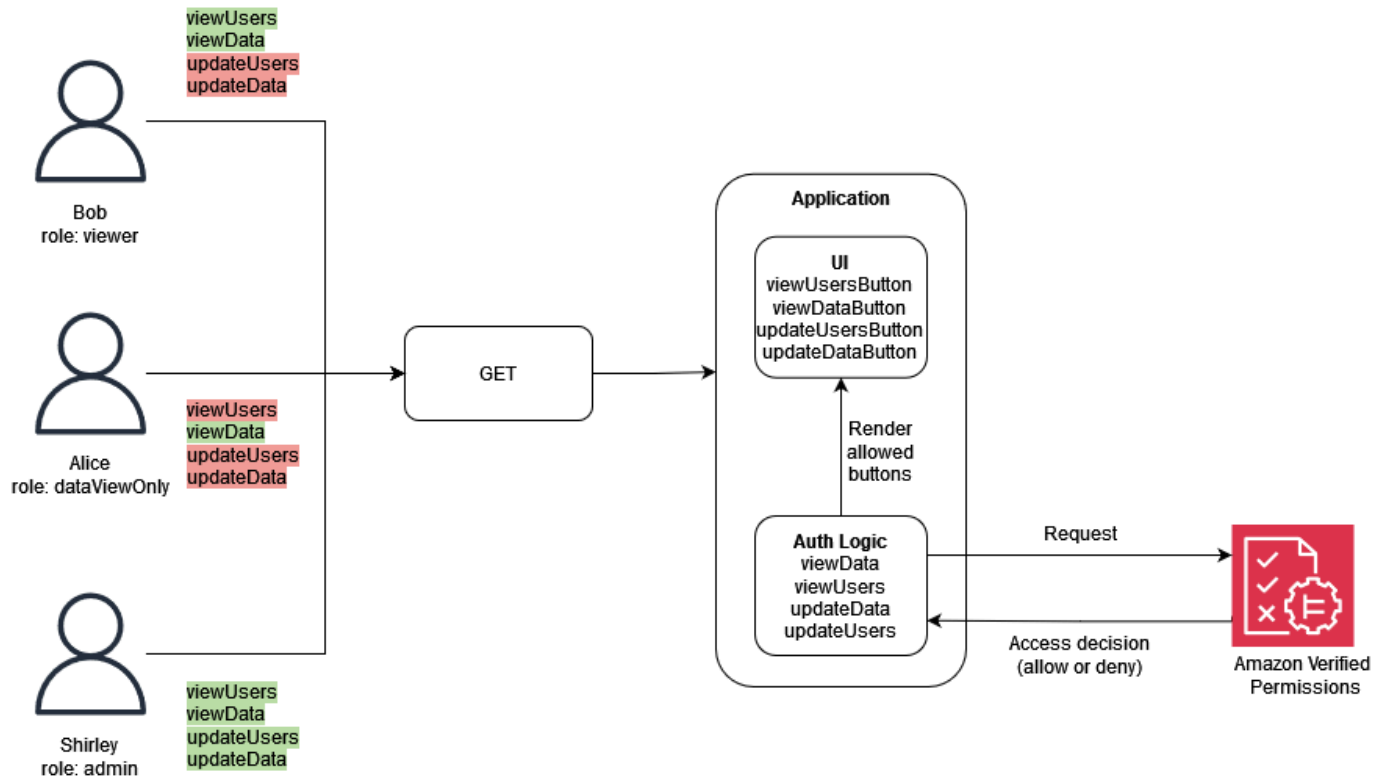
viewUsers
viewData
updateUsers
updateData

Bob
role: viewer

Alice
role: dataViewOnly

viewUsers
viewData
updateUsers
updateData

Shirley
role: admin

viewUsers
viewData
updateUsers
updateData

GET

Application

UI
viewUsersButton
viewDataButton
updateUsersButton
updateDataButton

Render allowed buttons

Auth Logic
viewData
viewUsers
updateData
updateUsers

Request

Access decision (allow or deny)

Amazon Verified Permissions